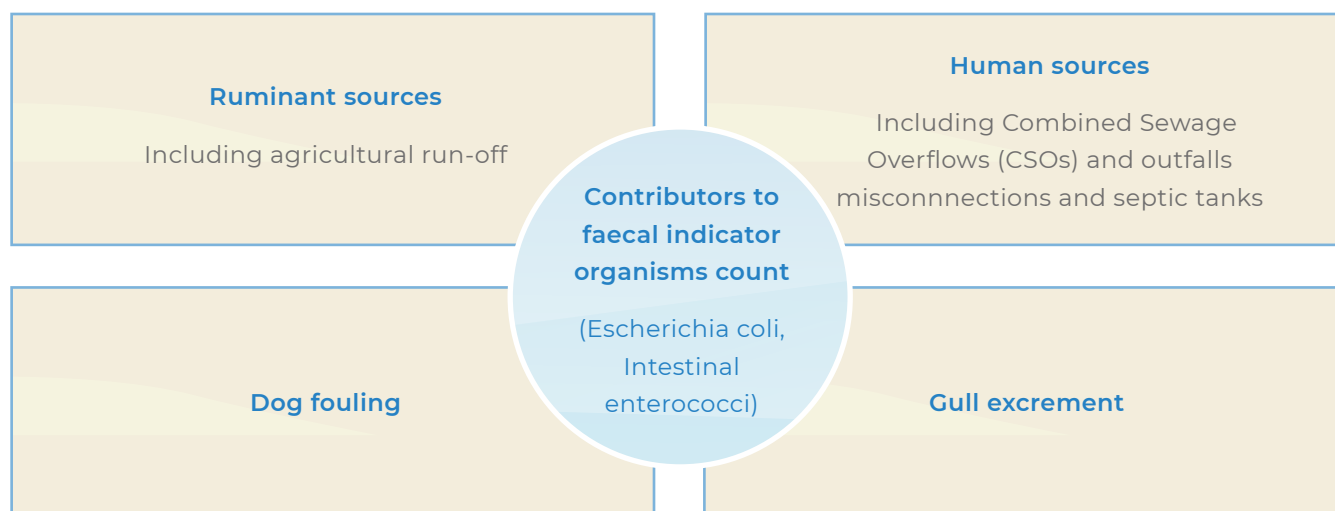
Ruminant sources

Including agricultural run-off

Human sources

Including Combined Sewage Overflows (CSOs) and outfalls misconnnections and septic tanks

Contributors to faecal indicator organisms count

(Escherichia coli, Intestinal enterococci)

Dog fouling

Gull excrement